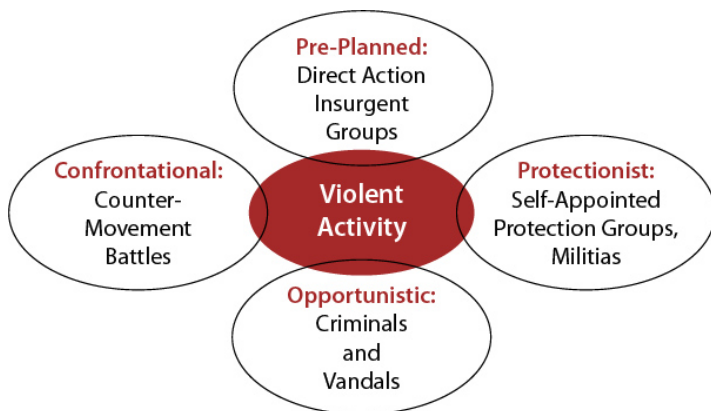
Pre-Planned:
Direct Action
Insurgent
Groups

Confrontational:
Counter-Movement
Battles

Violent
Activity

Protectionist:
Self-Appointed
Protection Groups,
Militias

Opportunistic:
Criminals
and
Vandals